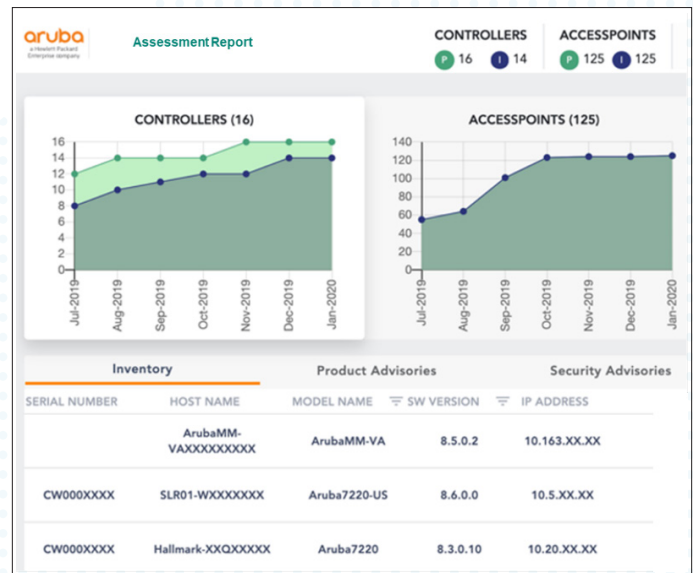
aruba
a Hewlett Packard Enterprise company

Assessment Report

CONTROLLERS
P 16 I 14

ACCESSPOINTS
P 125 I 125

CONTROLLERS (16)

16
14
12
10
8
6
4
2
0

Jul-2019
Aug-2019
Sep-2019
Oct-2019
Nov-2019
Dec-2019
Jan-2020

ACCESSPOINTS (125)

140
120
100
80
60
40
20
0

Jul-2019
Aug-2019
Sep-2019
Oct-2019
Nov-2019
Dec-2019
Jan-2020

Inventory

Product Advisories

Security Advisories

| SERIAL NUMBER | HOST NAME | MODEL NAME | SW VERSION | IP ADDRESS |
|---|---|---|---|---|
| | ArubaMM-VAXXXXXXXXXX | ArubaMM-VA | 8.5.0.2 | 10.163.XX.XX |
| CW000XXXX | SLR01-WXXXXXXX | Aruba7220-US | 8.6.0.0 | 10.5.XX.XX |
| CW000XXXX | Hallmark-XXQXXXXX | Aruba7220 | 8.3.0.10 | 10.20.XX.XX |